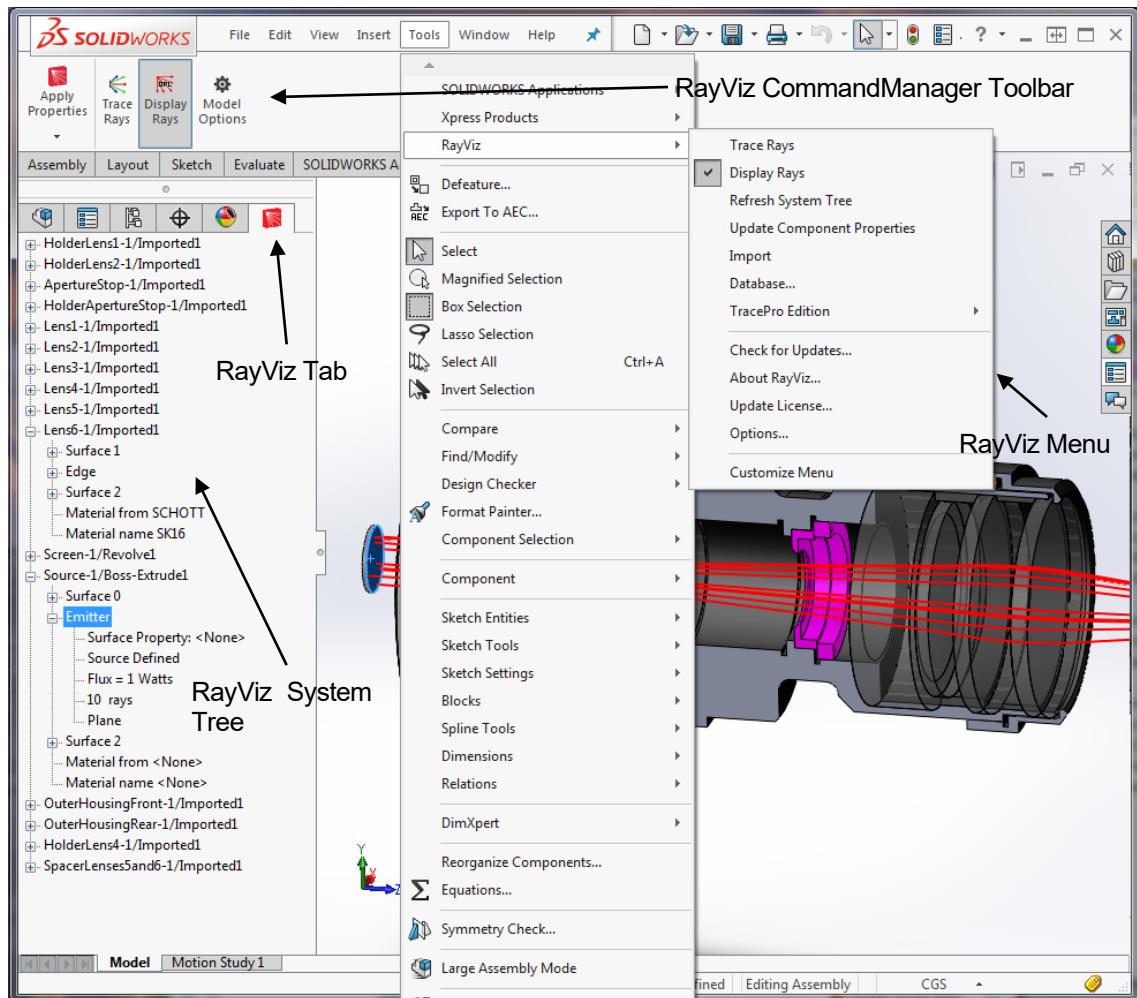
SOLIDWORKS File Edit View Insert Tools Window Help

Apply Properties
Trace Rays
Display Rays
Model Options

RayViz CommandManager Toolbar

Assembly Layout Sketch Evaluate SOLIDWORKS A

SOLIDWORKS Applications
Xpress Products
RayViz
Defeature...
Export To AEC...
Select
Magnified Selection
Box Selection
Lasso Selection
Select All Ctrl+A
Invert Selection
Compare
Find/Modify
Design Checker
Format Painter...
Component Selection
Component
Sketch Entities
Sketch Tools
Sketch Settings
Blocks
Spline Tools
Dimensions
Relations
DimXpert
Reorganize Components...
Equations...
Symmetry Check...
Large Assembly Mode

Trace Rays
Display Rays
Refresh System Tree
Update Component Properties
Import
Database...
TracePro Edition
Check for Updates...
About RayViz...
Update License...
Options...
Customize Menu

RayViz Menu

HolderLens1-1/Imported1
HolderLens2-1/Imported1
ApertureStop-1/Imported1
HolderApertureStop-1/Imported1
Lens1-1/Imported1
Lens2-1/Imported1
Lens3-1/Imported1
Lens4-1/Imported1
Lens5-1/Imported1
Lens6-1/Imported1
Surface 1
Edge
Surface 2
Material from SCHOTT
Material name SK16
Screen-1/Revolve1
Source-1/Boss-Extrude1
Surface 0
Emitter
Surface Property: <None>
Source Defined
Flux = 1 Watts
10 rays
Plane
Surface 2
Material from <None>
Material name <None>
OuterHousingFront-1/Imported1
OuterHousingRear-1/Imported1
HolderLens4-1/Imported1
SpacerLenses5and6-1/Imported1

RayViz Tab

RayViz System Tree

Model Motion Study 1

fined Editing Assembly CGS